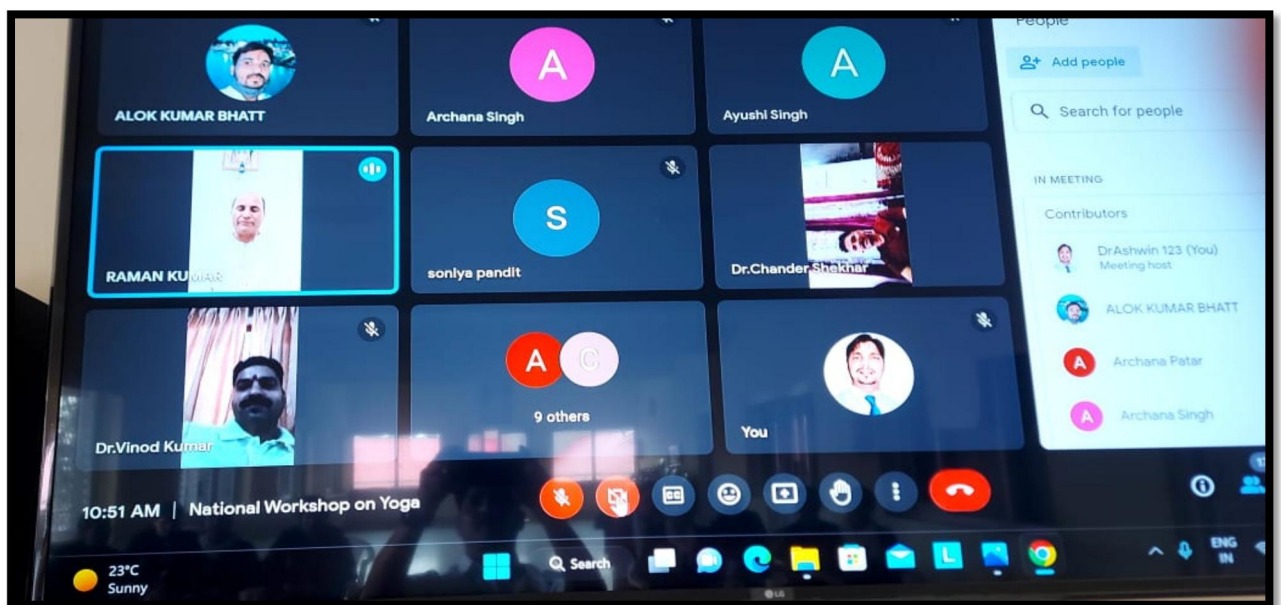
People

Add people

Search for people

IN MEETING

Contributors

DrAshwin 123 (You)
Meeting host

ALOK KUMAR BHATT

Archana Patar

Archana Singh

A

A

ALOK KUMAR BHATT

Archana Singh

Ayushi Singh

S

RAMAN KUMAR

soniya pandit

Dr.Chander Shekhar

A C

9 others

Dr.Vinod Kumar

You

10:51 AM | National Workshop on Yoga

23°C
Sunny

Search

ENG
IN

LG